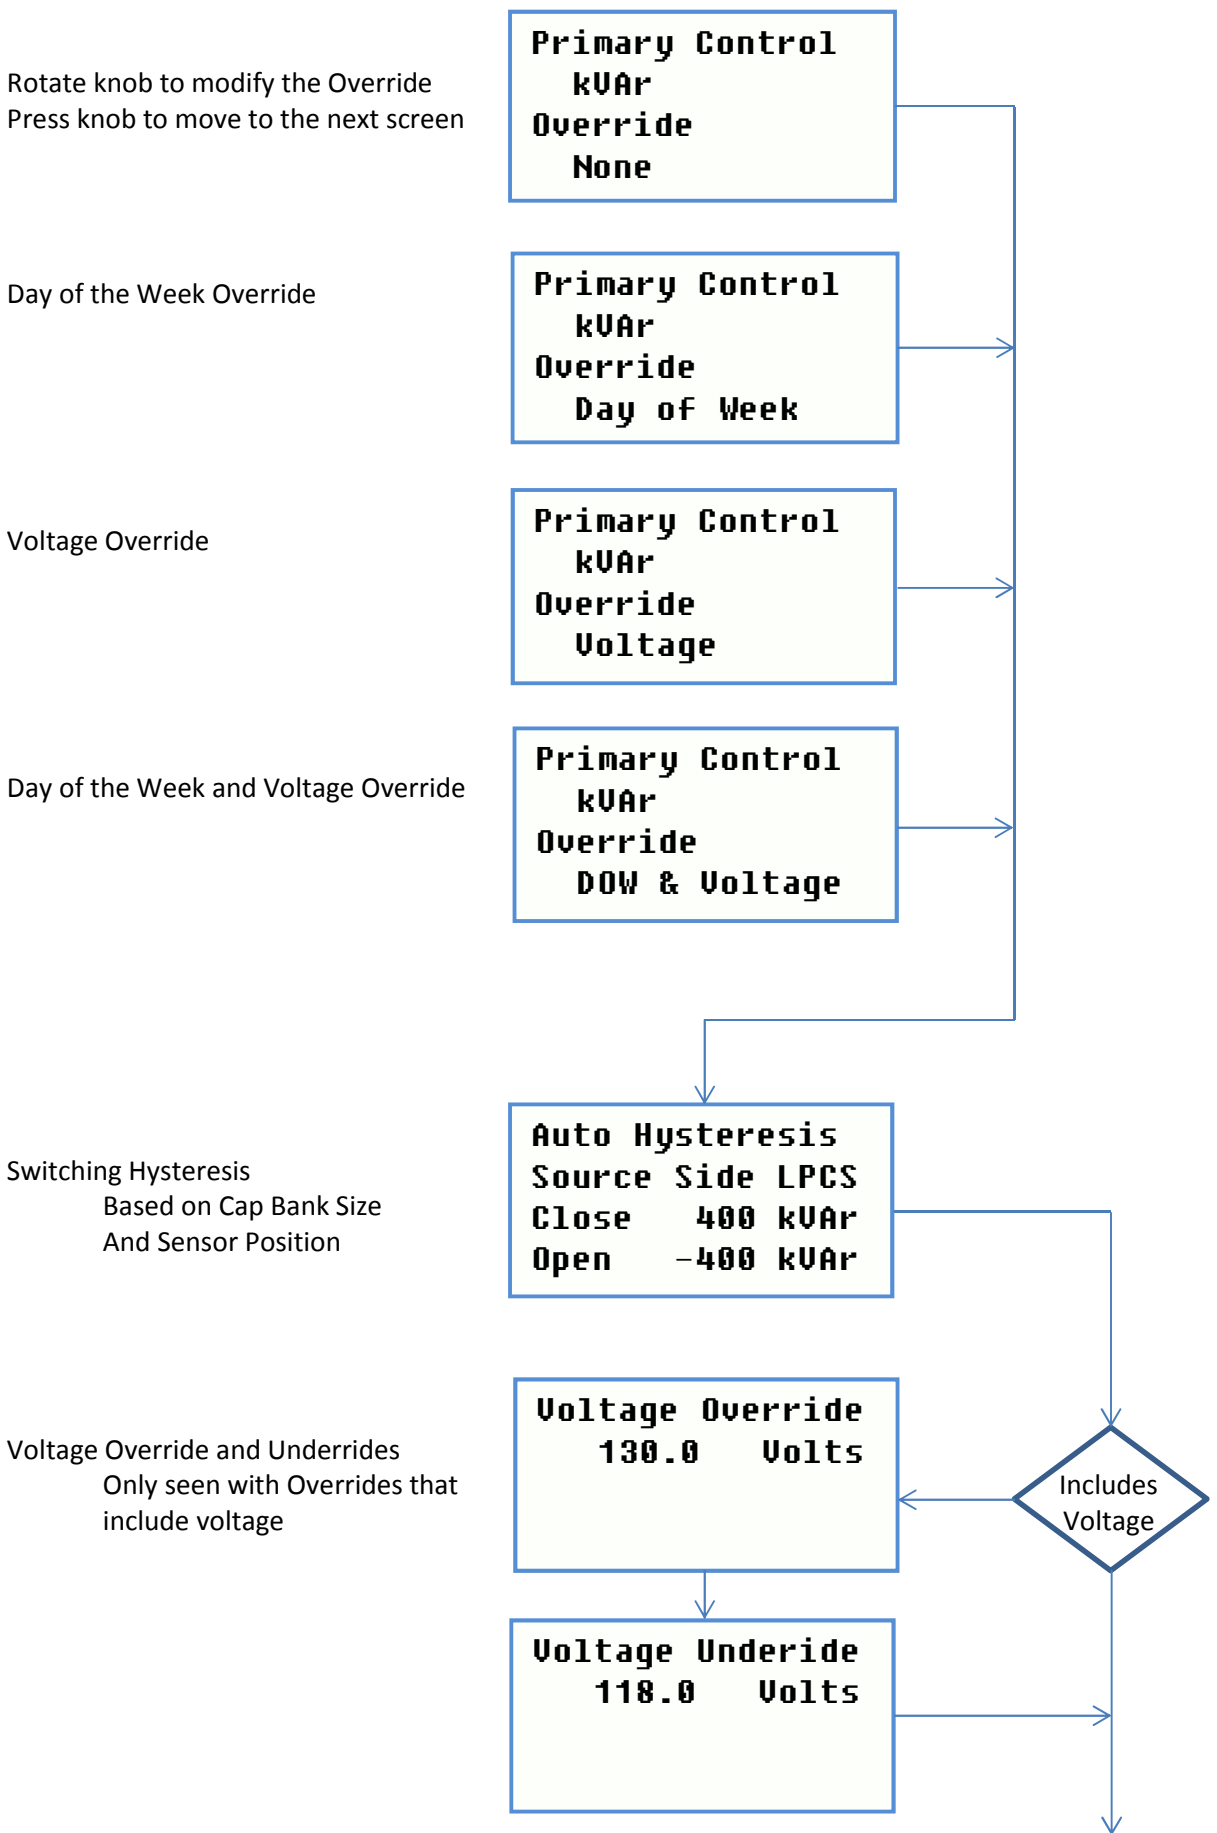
Rotate knob to modify the Override
Press knob to move to the next screen

Primary Control
kVAr
Override
None

Day of the Week Override

Primary Control
kVAr
Override
Day of Week

Voltage Override

Primary Control
kVAr
Override
Voltage

Day of the Week and Voltage Override

Primary Control
kVAr
Override
DOW & Voltage

Switching Hysteresis
Based on Cap Bank Size
And Sensor Position

Auto Hysteresis
Source Side LPCS
Close 400 kVAr
Open -400 kVAr

Voltage Override and Underrides
Only seen with Overrides that include voltage

Voltage Override
130.0 Volts

Includes Voltage

Voltage Underide
118.0 Volts